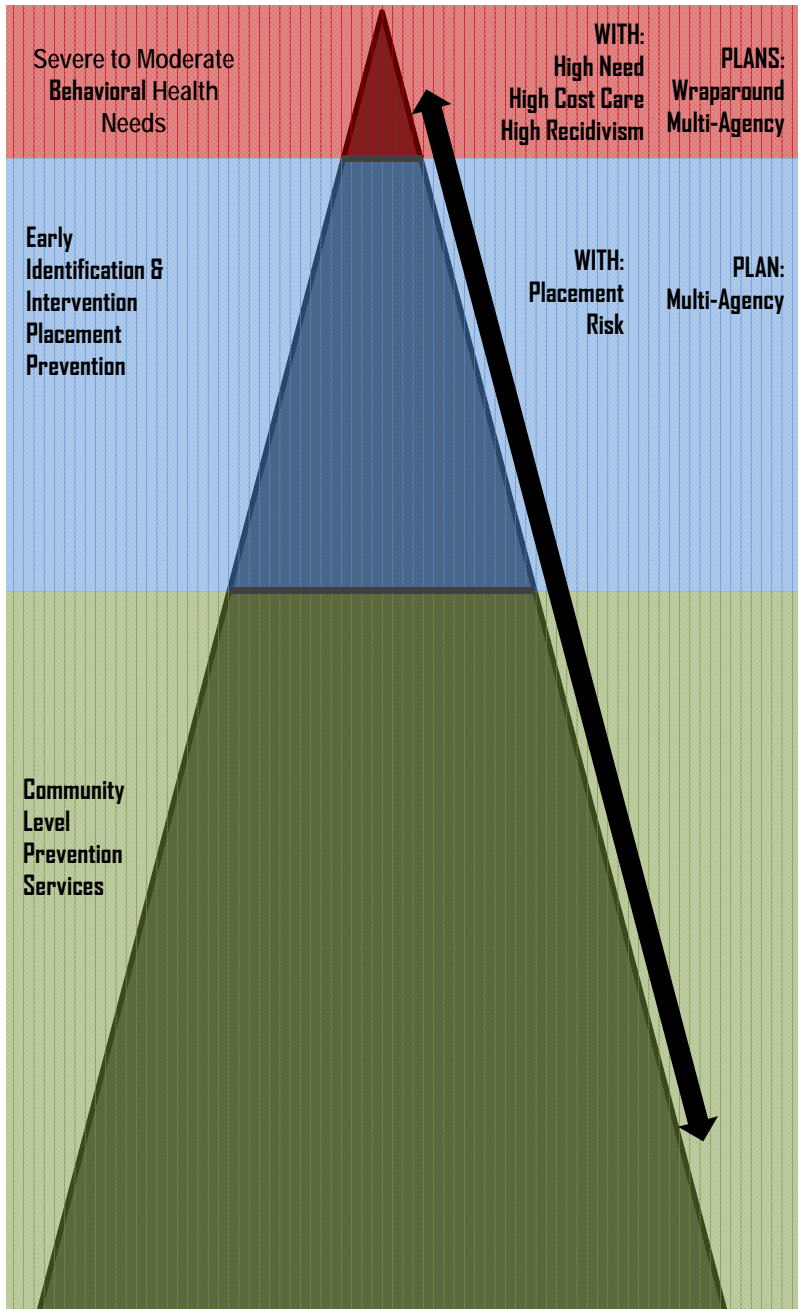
Severe to Moderate Behavioral Health Needs

WITH:
High Need
High Cost Care
High Recidivism

PLANS:
Wraparound
Multi-Agency

Early Identification & Intervention Placement Prevention

WITH:
Placement Risk

PLAN:
Multi-Agency

Community Level Prevention Services